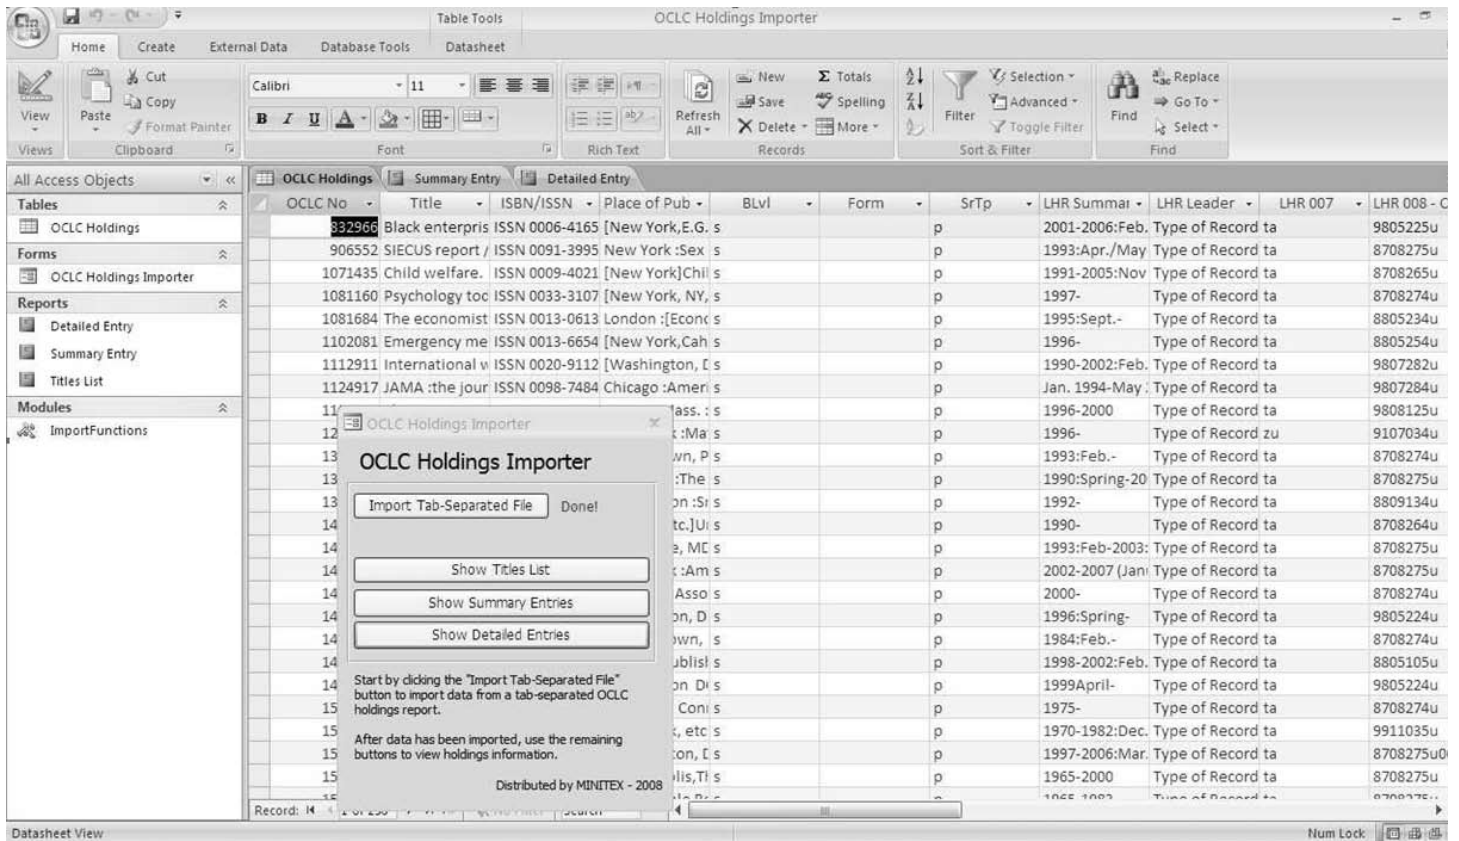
Table Tools OCLC Holdings Importer

Home Create External Data Database Tools Datasheet

View Paste Cut Copy Format Painter Calibri 11 B I U A Refresh All New Save Delete Totals Spelling More Filter Selection Advanced Toggle Filter Find Replace Go To Select

Views Clipboard Font Rich Text Records Sort & Filter Find

All Access Objects

Tables
OCLC Holdings
Forms
OCLC Holdings Importer
Reports
Detailed Entry
Summary Entry
Titles List
Modules
ImportFunctions

OCLC Holdings Summary Entry Detailed Entry

| OCLC No | Title | ISBN/ISSN | Place of Pub | BLvl | Form | SrTp | LHR Summar | LHR Leader | LHR 007 | LHR 008 - C |
|---|---|---|---|---|---|---|---|---|---|---|
| 832966 | Black enterpris | ISSN 0006-4165 | [New York,E.G. | s | | p | 2001-2006:Feb. | Type of Record ta | | 9805225u |
| 906552 | SIECUS report / | ISSN 0091-3995 | New York :Sex | s | | p | 1993:Apr./May | Type of Record ta | | 8708275u |
| 1071435 | Child welfare. | ISSN 0009-4021 | [New York]Chil | s | | p | 1991-2005:Nov | Type of Record ta | | 8708265u |
| 1081160 | Psychology toc | ISSN 0033-3107 | [New York, NY, | s | | p | 1997- | Type of Record ta | | 8708274u |
| 1081684 | The economist | ISSN 0013-0613 | London :[Econ | s | | p | 1995:Sept.- | Type of Record ta | | 8805234u |
| 1102081 | Emergency me | ISSN 0013-6654 | [New York,Cah | s | | p | 1996- | Type of Record ta | | 8805254u |
| 1112911 | International w | ISSN 0020-9112 | [Washington, [ | s | | p | 1990-2002:Feb. | Type of Record ta | | 9807282u |
| 1124917 | JAMA :the jour | ISSN 0098-7484 | Chicago :Ameri | s | | p | Jan. 1994-May | Type of Record ta | | 9807284u |
| 11 | | | ass. : | s | | p | 1996-2000 | Type of Record ta | | 9808125u |
| 12 | | | :Ma | s | | p | 1996- | Type of Record zu | | 9107034u |
| 13 | | | wn, P | s | | p | 1993:Feb.- | Type of Record ta | | 8708274u |
| 13 | | | :The | s | | p | 1990:Spring-20 | Type of Record ta | | 8708275u |
| 13 | | | on :Sı | s | | p | 1992- | Type of Record ta | | 8809134u |
| 14 | | | tc.]U | s | | p | 1990- | Type of Record ta | | 8708264u |
| 14 | | | , MI | s | | p | 1993:Feb-2003: | Type of Record ta | | 8708275u |
| 14 | | | :Am | s | | p | 2002-2007 (Jan | Type of Record ta | | 8708275u |
| 14 | | | Asso | s | | p | 2000- | Type of Record ta | | 8708274u |
| 14 | | | on, D | s | | p | 1996:Spring- | Type of Record ta | | 9805224u |
| 14 | | | wn, | s | | p | 1984:Feb.- | Type of Record ta | | 8708274u |
| 14 | | | ublis | s | | p | 1998-2002:Feb. | Type of Record ta | | 8805105u |
| 14 | | | on D | s | | p | 1999April- | Type of Record ta | | 9805224u |
| 15 | | | Con | s | | p | 1975- | Type of Record ta | | 8708274u |
| 15 | | | , etc | s | | p | 1970-1982:Dec. | Type of Record ta | | 9911035u |
| 15 | | | ton, [ | s | | p | 1997-2006:Mar. | Type of Record ta | | 8708275u0 |
| 15 | | | lis,Tl | s | | p | 1965-2000 | Type of Record ta | | 8708275u |

OCLC Holdings Importer

OCLC Holdings Importer

Import Tab-Separated File Done!

Show Titles List
Show Summary Entries
Show Detailed Entries

Start by clicking the "Import Tab-Separated File" button to import data from a tab-separated OCLC holdings report.

After data has been imported, use the remaining buttons to view holdings information.

Distributed by MINITEX - 2008

Record: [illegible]

Datasheet View Num Lock